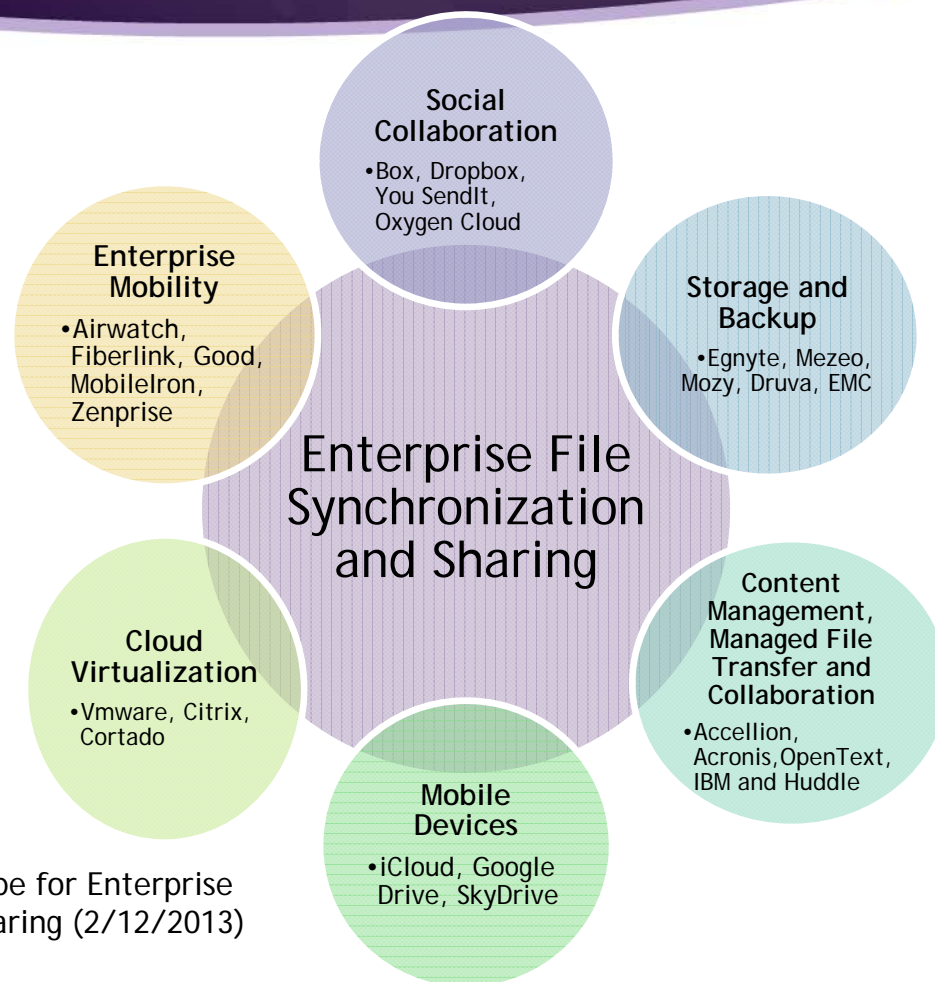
Social Collaboration

•Box, Dropbox, You SendIt, Oxygen Cloud

Enterprise Mobility

•Airwatch, Fiberlink, Good, MobileIron, Zenprise

Storage and Backup

•Egnyte, Mezeo, Mozy, Druva, EMC

Enterprise File Synchronization and Sharing

Content Management, Managed File Transfer and Collaboration

•Accellion, Acronis,OpenText, IBM and Huddle

Cloud Virtualization

•Vmware, Citrix, Cortado

Mobile Devices

•iCloud, Google Drive, SkyDrive

pe for Enterprise
aring (2/12/2013)